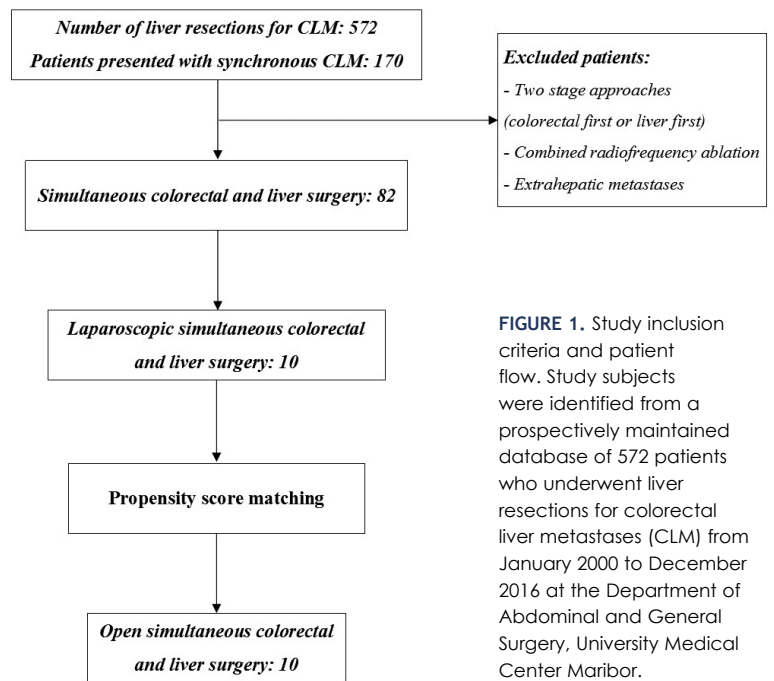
Number of liver resections for CLM: 572
Patients presented with synchronous CLM: 170

Excluded patients:
- Two stage approaches (colorectal first or liver first)
- Combined radiofrequency ablation
- Extrahepatic metastases

Simultaneous colorectal and liver surgery: 82

Laparoscopic simultaneous colorectal and liver surgery: 10

Propensity score matching

Open simultaneous colorectal and liver surgery: 10

FIGURE 1. Study inclusion criteria and patient flow. Study subjects were identified from a prospectively maintained database of 572 patients who underwent liver resections for colorectal liver metastases (CLM) from January 2000 to December 2016 at the Department of Abdominal and General Surgery, University Medical Center Maribor.